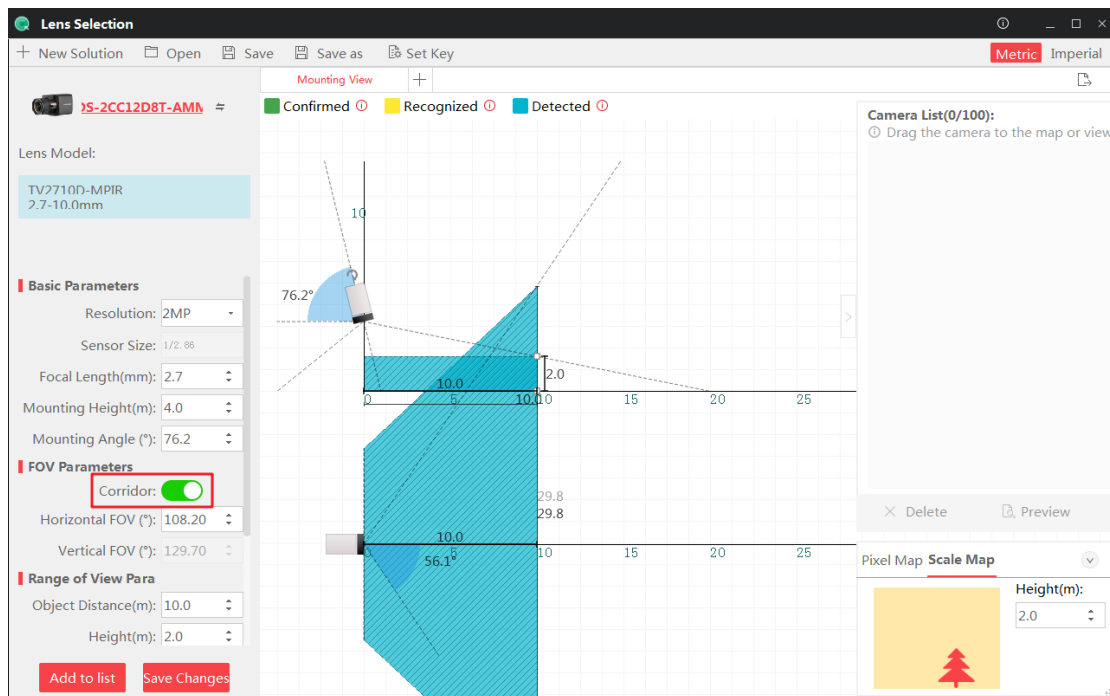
Lens Selection

+ New Solution Open Save Save as Set Key

Metric Imperial

Mounting View +

DS-2CC12D8T-AMM

Lens Model:

TV2710D-MPIR
2.7-10.0mm

Basic Parameters

Resolution: 2MP

Sensor Size: 1/2.86

Focal Length(mm): 2.7

Mounting Height(m): 4.0

Mounting Angle (°): 76.2

FOV Parameters

Corridor:

Horizontal FOV (°): 108.20

Vertical FOV (°): 129.70

Range of View Para

Object Distance(m): 10.0

Height(m): 2.0

Add to list Save Changes

Confirmed Recognized Detected

10

76.2°

2.0

10.0

0 5 10.0 10 15 20 25

29.8

29.8

10.0

56.1°

0 5 10 15 20 25

Camera List(0/100):

Drag the camera to the map or view

Delete Preview

Pixel Map Scale Map

Height(m):

2.0